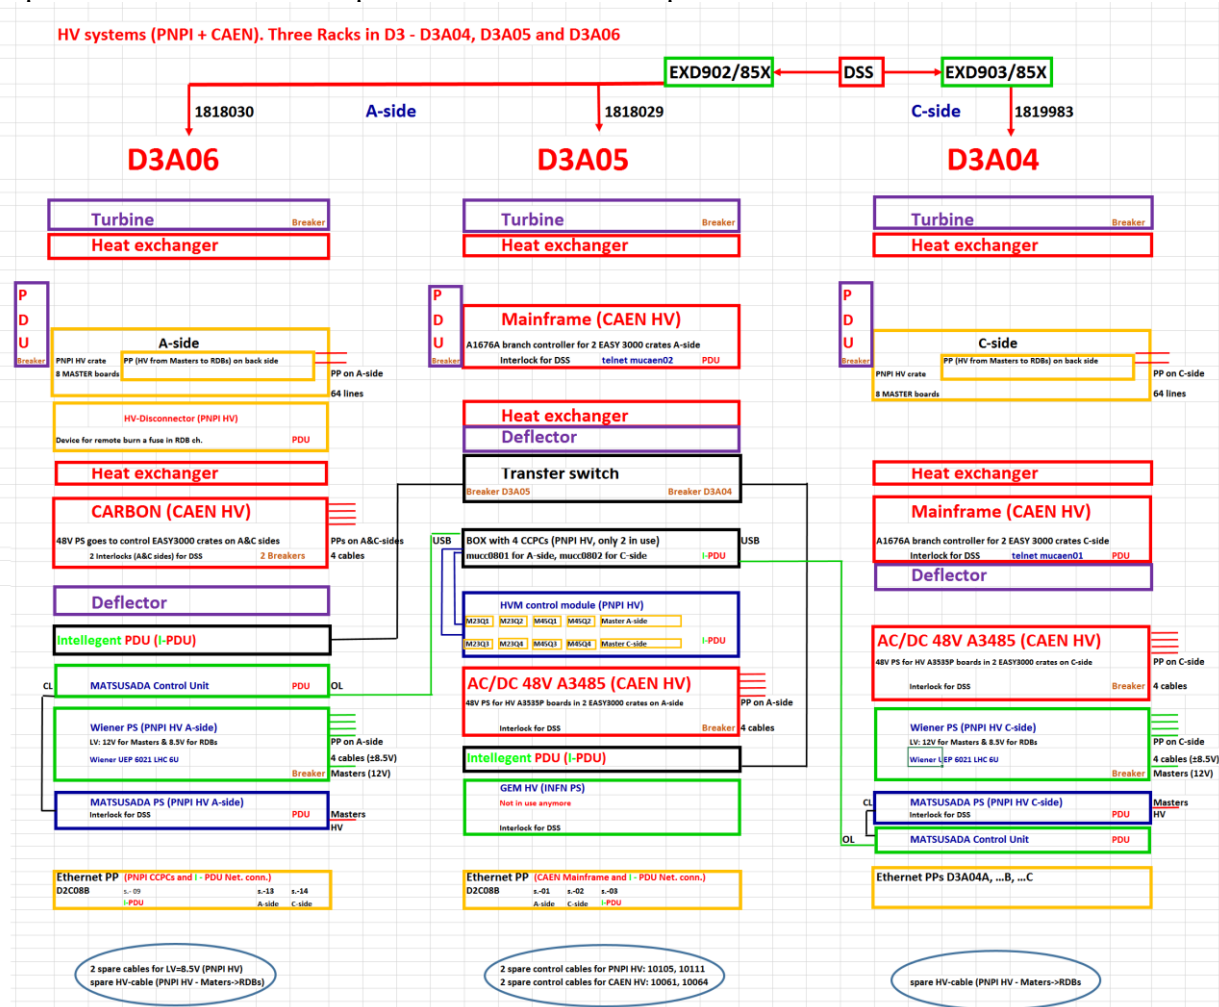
HV systems (PNPI + CAEN). Three Racks in D3 - D3A04, D3A05 and D3A06

EXD902/85X
DSS
EXD903/85X

1818030
A-side
1818029
C-side
1819983

D3A06

Turbine Breaker
Heat exchanger

P
D
U
Breaker

A-side
PNPI HV crate
8 MASTER boards
PP (HV from Masters to RDBs) on back side
PP on A-side
64 lines

HV-Disconnector (PNPI HV)
Device for remote burn a fuse in RDB ch.
PDU

Heat exchanger

CARBON (CAEN HV)
48V PS goes to control EASY3000 crates on A&C sides
2 Interlocks (A&C sides) for DSS
2 Breakers
PPs on A&C-sides
4 cables

Deflector

Intellegent PDU (I-PDU)

CL
MATSUSADA Control Unit
PDU
OL

Wiener PS (PNPI HV A-side)
LV: 12V for Masters & 8.5V for RDBs
Wiener UEP 6021 LHC 6U
Breaker
PP on A-side
4 cables (±8.5V)
Masters (12V)

MATSUSADA PS (PNPI HV A-side)
Interlock for DSS
PDU
Masters
HV

Ethernet PP (PNPI CCPCs and I - PDU Net. conn.)
D2C08B s.-09 s.-13 s.-14
I-PDU A-side C-side

2 spare cables for LV=8.5V (PNPI HV)
spare HV-cable (PNPI HV - Maters->RDBs)

D3A05

Turbine Breaker
Heat exchanger

P
D
U
Breaker

Mainframe (CAEN HV)
A1676A branch controller for 2 EASY 3000 crates A-side
Interlock for DSS telnet mucaen02 PDU

Heat exchanger
Deflector

Transter switch
Breaker D3A05 Breaker D3A04

USB
BOX with 4 CCPCs (PNPI HV, only 2 in use)
mucc0801 for A-side, mucc0802 for C-side
I-PDU
USB

HVM control module (PNPI HV)
M23Q1 M23Q2 M45Q1 M45Q2 Master A-side
M23Q3 M23Q4 M45Q3 M45Q4 Master C-side
I-PDU

AC/DC 48V A3485 (CAEN HV)
48V PS for HV A3535P boards in 2 EASY3000 crates on A-side
Interlock for DSS
Breaker
PP on A-side
4 cables

Intelligent PDU (I-PDU)

GEM HV (INFN PS)
Not in use anymore
Interlock for DSS

Ethernet PP (CAEN Mainframe and I - PDU Net. conn.)
D2C08B s.-01 s.-02 s.-03
A-side C-side I-PDU

2 spare control cables for PNPI HV: 10105, 10111
2 spare control cables for CAEN HV: 10061, 10064

D3A04

Turbine Breaker
Heat exchanger

P
D
U
Breaker

C-side
PNPI HV crate
8 MASTER boards
PP (HV from Masters to RDBs) on back side
PP on C-side
64 lines

Heat exchanger

Mainframe (CAEN HV)
A1676A branch controller for 2 EASY 3000 crates C-side
Interlock for DSS telnet mucaen01 PDU

Deflector

AC/DC 48V A3485 (CAEN HV)
48V PS for HV A3535P boards in 2 EASY3000 crates on C-side
Interlock for DSS
Breaker
PP on C-side
4 cables

Wiener PS (PNPI HV C-side)
LV: 12V for Masters & 8.5V for RDBs
Wiener UEP 6021 LHC 6U
Breaker
PP on C-side
4 cables (±8.5V)
Masters (12V)

CL
MATSUSADA PS (PNPI HV C-side)
Interlock for DSS
PDU
Masters
HV

OL
MATSUSADA Control Unit
PDU

Ethernet PPs D3A04A, ...B, ...C

spare HV-cable (PNPI HV - Maters->RDBs)